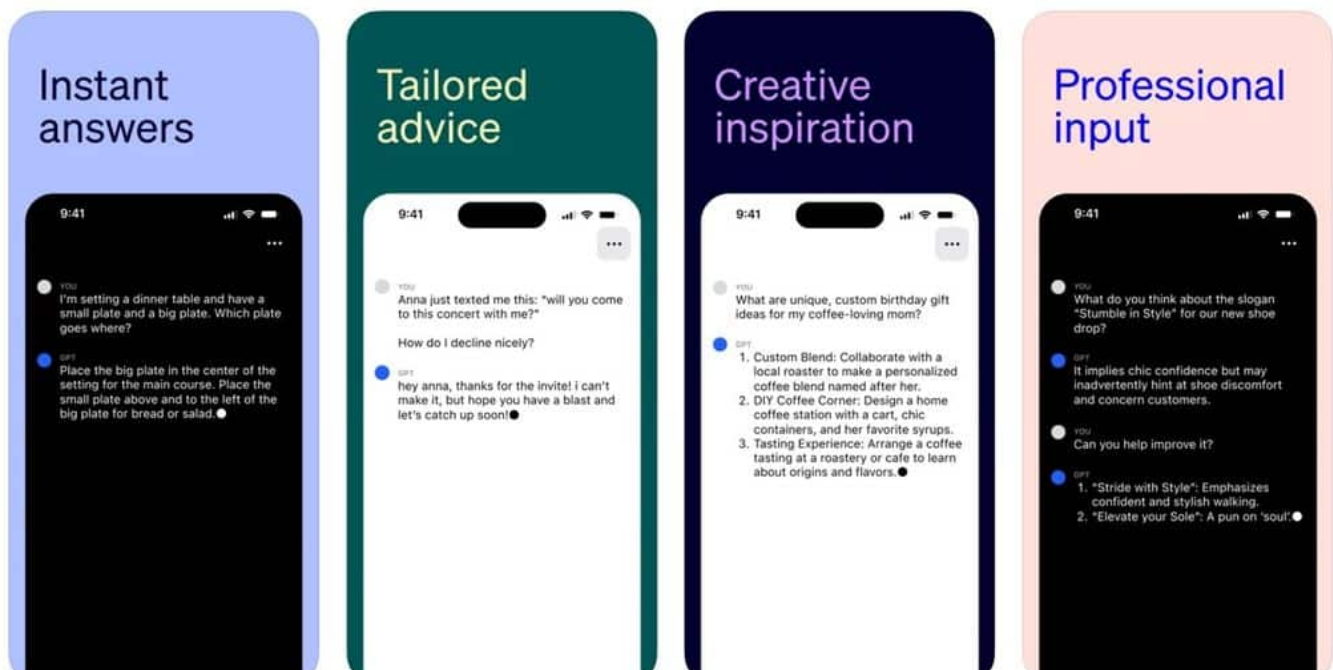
Instant answers

9:41

YOU
I'm setting a dinner table and have a small plate and a big plate. Which plate goes where?

GPT
Place the big plate in the center of the setting for the main course. Place the small plate above and to the left of the big plate for bread or salad.

Tailored advice

9:41

YOU
Anna just texted me this: "will you come to this concert with me?"

How do I decline nicely?

GPT
hey anna, thanks for the invite! i can't make it, but hope you have a blast and let's catch up soon!

Creative inspiration

9:41

YOU
What are unique, custom birthday gift ideas for my coffee-loving mom?

GPT
1. Custom Blend: Collaborate with a local roaster to make a personalized coffee blend named after her.
2. DIY Coffee Corner: Design a home coffee station with a cart, chic containers, and her favorite syrups.
3. Tasting Experience: Arrange a coffee tasting at a roastery or cafe to learn about origins and flavors.

Professional input

9:41

YOU
What do you think about the slogan "Stumble in Style" for our new shoe drop?

GPT
It implies chic confidence but may inadvertently hint at shoe discomfort and concern customers.

YOU
Can you help improve it?

GPT
1. "Stride with Style": Emphasizes confident and stylish walking.
2. "Elevate your Sole": A pun on 'soul'.